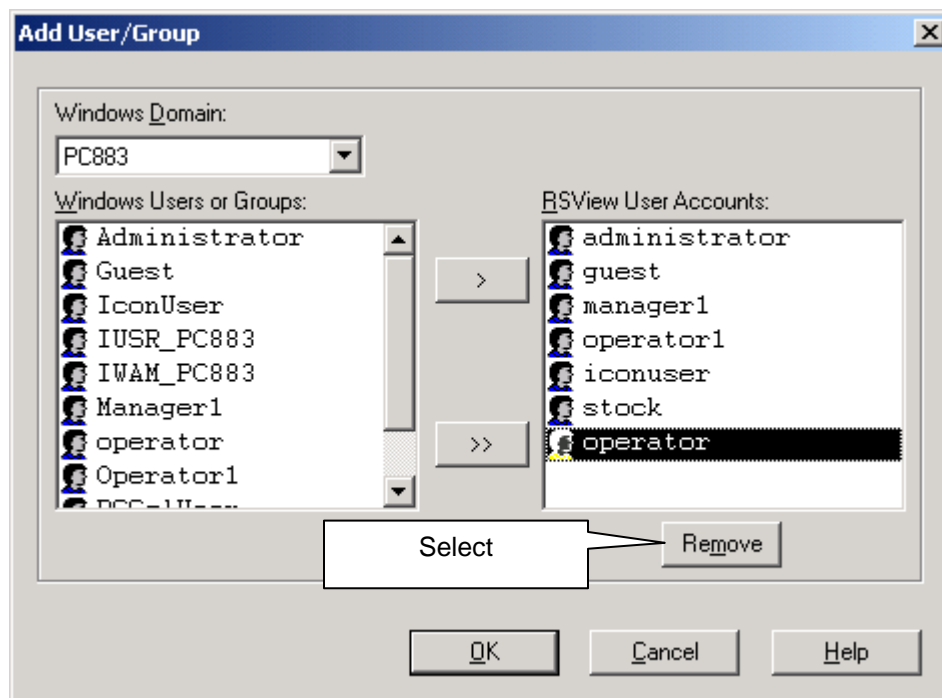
Add User/Group

Windows Domain:

PC883

Windows Users or Groups:

Administrator
Guest
IconUser
IUSR_PC883
IWAM_PC883
Manager1
operator
Operator1
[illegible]

>

>>

RSView User Accounts:

administrator
guest
manager1
operator1
iconuser
stock
operator

Select

Remove

OK

Cancel

Help